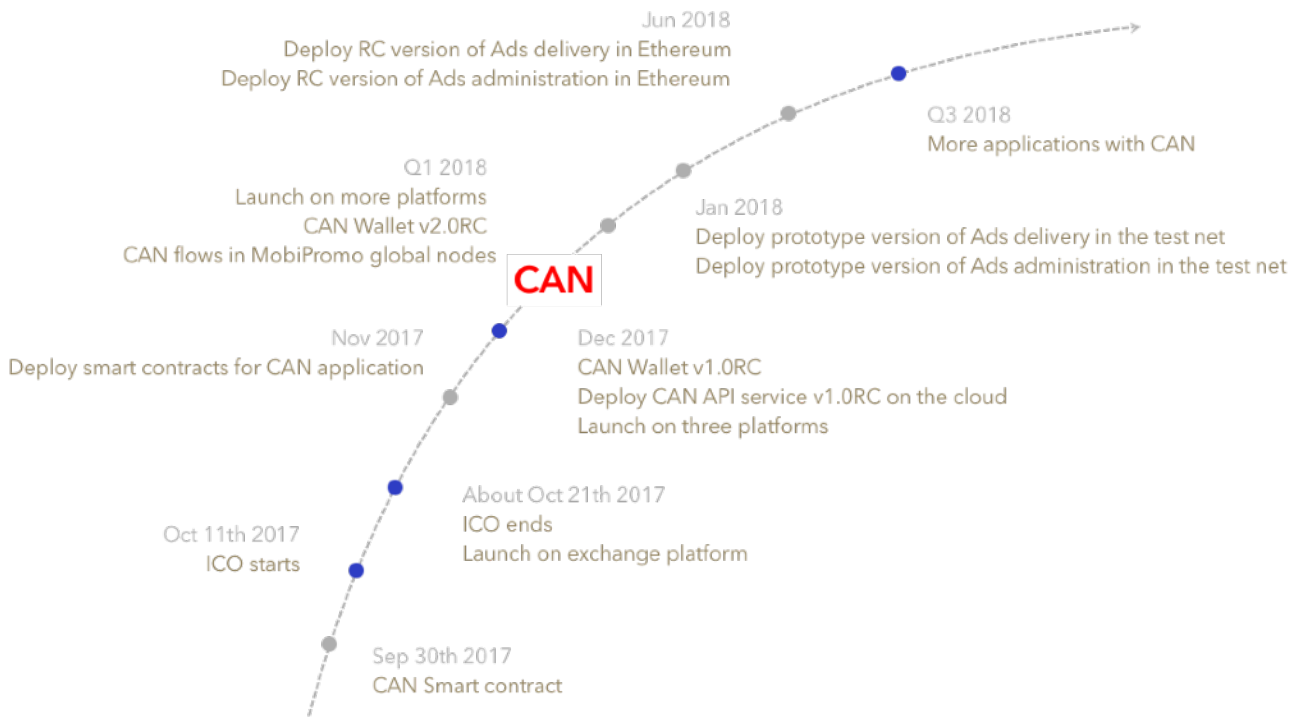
Jun 2018
Deploy RC version of Ads delivery in Ethereum
Deploy RC version of Ads administration in Ethereum

Q3 2018
More applications with CAN

Q1 2018
Launch on more platforms
CAN Wallet v2.0RC
CAN flows in MobiPromo global nodes

Jan 2018
Deploy prototype version of Ads delivery in the test net
Deploy prototype version of Ads administration in the test net

CAN

Nov 2017
Deploy smart contracts for CAN application

Dec 2017
CAN Wallet v1.0RC
Deploy CAN API service v1.0RC on the cloud
Launch on three platforms

About Oct 21th 2017
ICO ends
Launch on exchange platform

Oct 11th 2017
ICO starts

Sep 30th 2017
CAN Smart contract